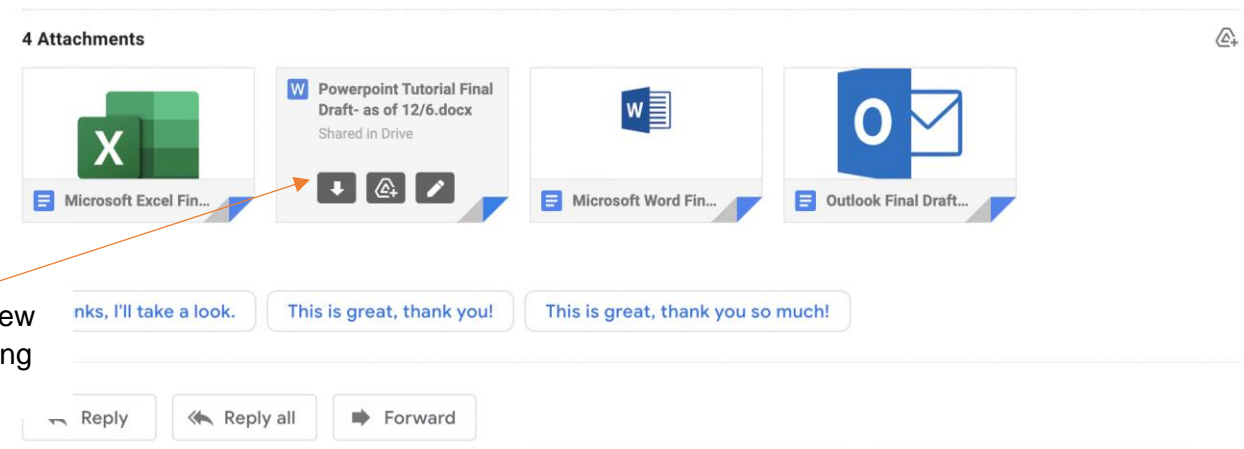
4 Attachments

Microsoft Excel Fin...

W Powerpoint Tutorial Final Draft- as of 12/6.docx

Shared in Drive

Microsoft Word Fin...

Outlook Final Draft...

ew

ng

nks, I'll take a look.

This is great, thank you!

This is great, thank you so much!

Reply

Reply all

Forward